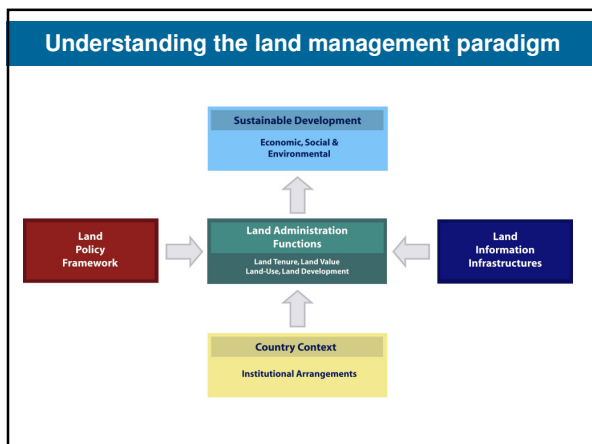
Understanding the land management paradigm

Sustainable Development

Economic, Social & Environmental

Land Policy Framework

Land Administration Functions

Land Tenure, Land Value Land-Use, Land Development

Land Information Infrastructures

Country Context

Institutional Arrangements